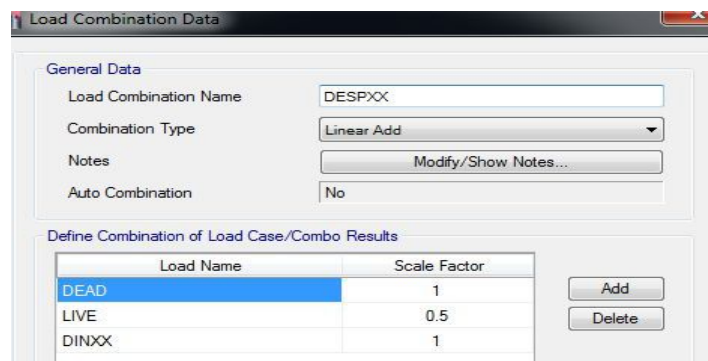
Load Combination Data

General Data

Load Combination Name
DESPXX

Combination Type
Linear Add

Notes
Modify/Show Notes...

Auto Combination
No

Define Combination of Load Case/Combo Results

| Load Name | Scale Factor |
|---|---|
| DEAD | 1 |
| LIVE | 0.5 |
| DINXX | 1 |

Add
Delete